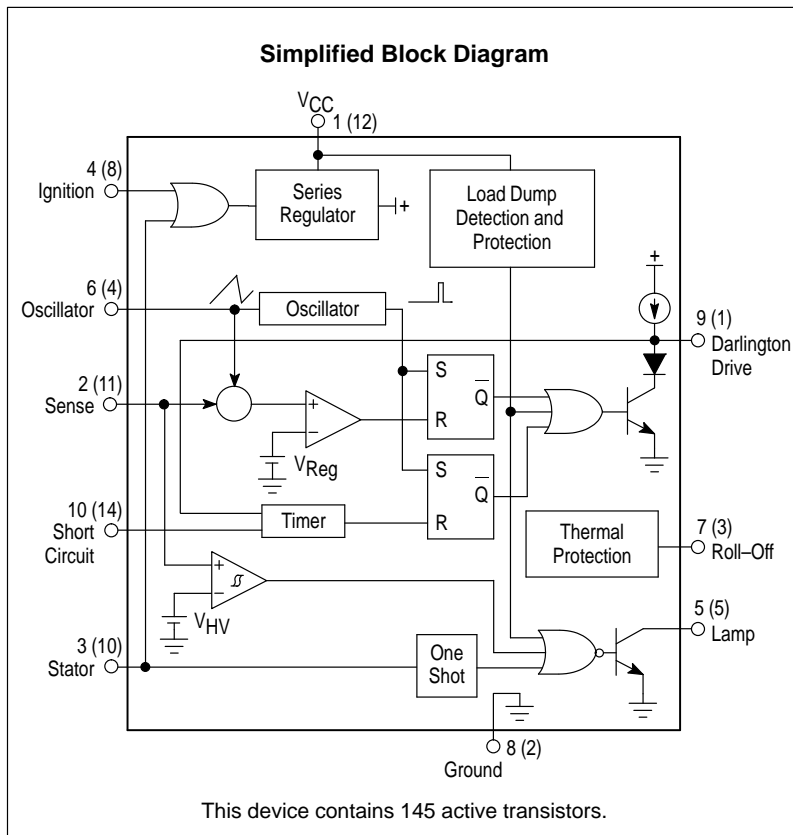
Simplified Block Diagram

$V_{CC}$
1 (12)

4 (8)
Ignition

Series Regulator

Load Dump Detection and Protection

6 (4)
Oscillator

Oscillator

9 (1)
Darlington Drive

2 (11)
Sense

S
R
$\overline{Q}$

+
−
$V_{Reg}$

S
R
$\overline{Q}$

10 (14)
Short Circuit

Timer

Thermal Protection

7 (3)
Roll–Off

+
−
$V_{HV}$

3 (10)
Stator

One Shot

5 (5)
Lamp

8 (2)
Ground

This device contains 145 active transistors.